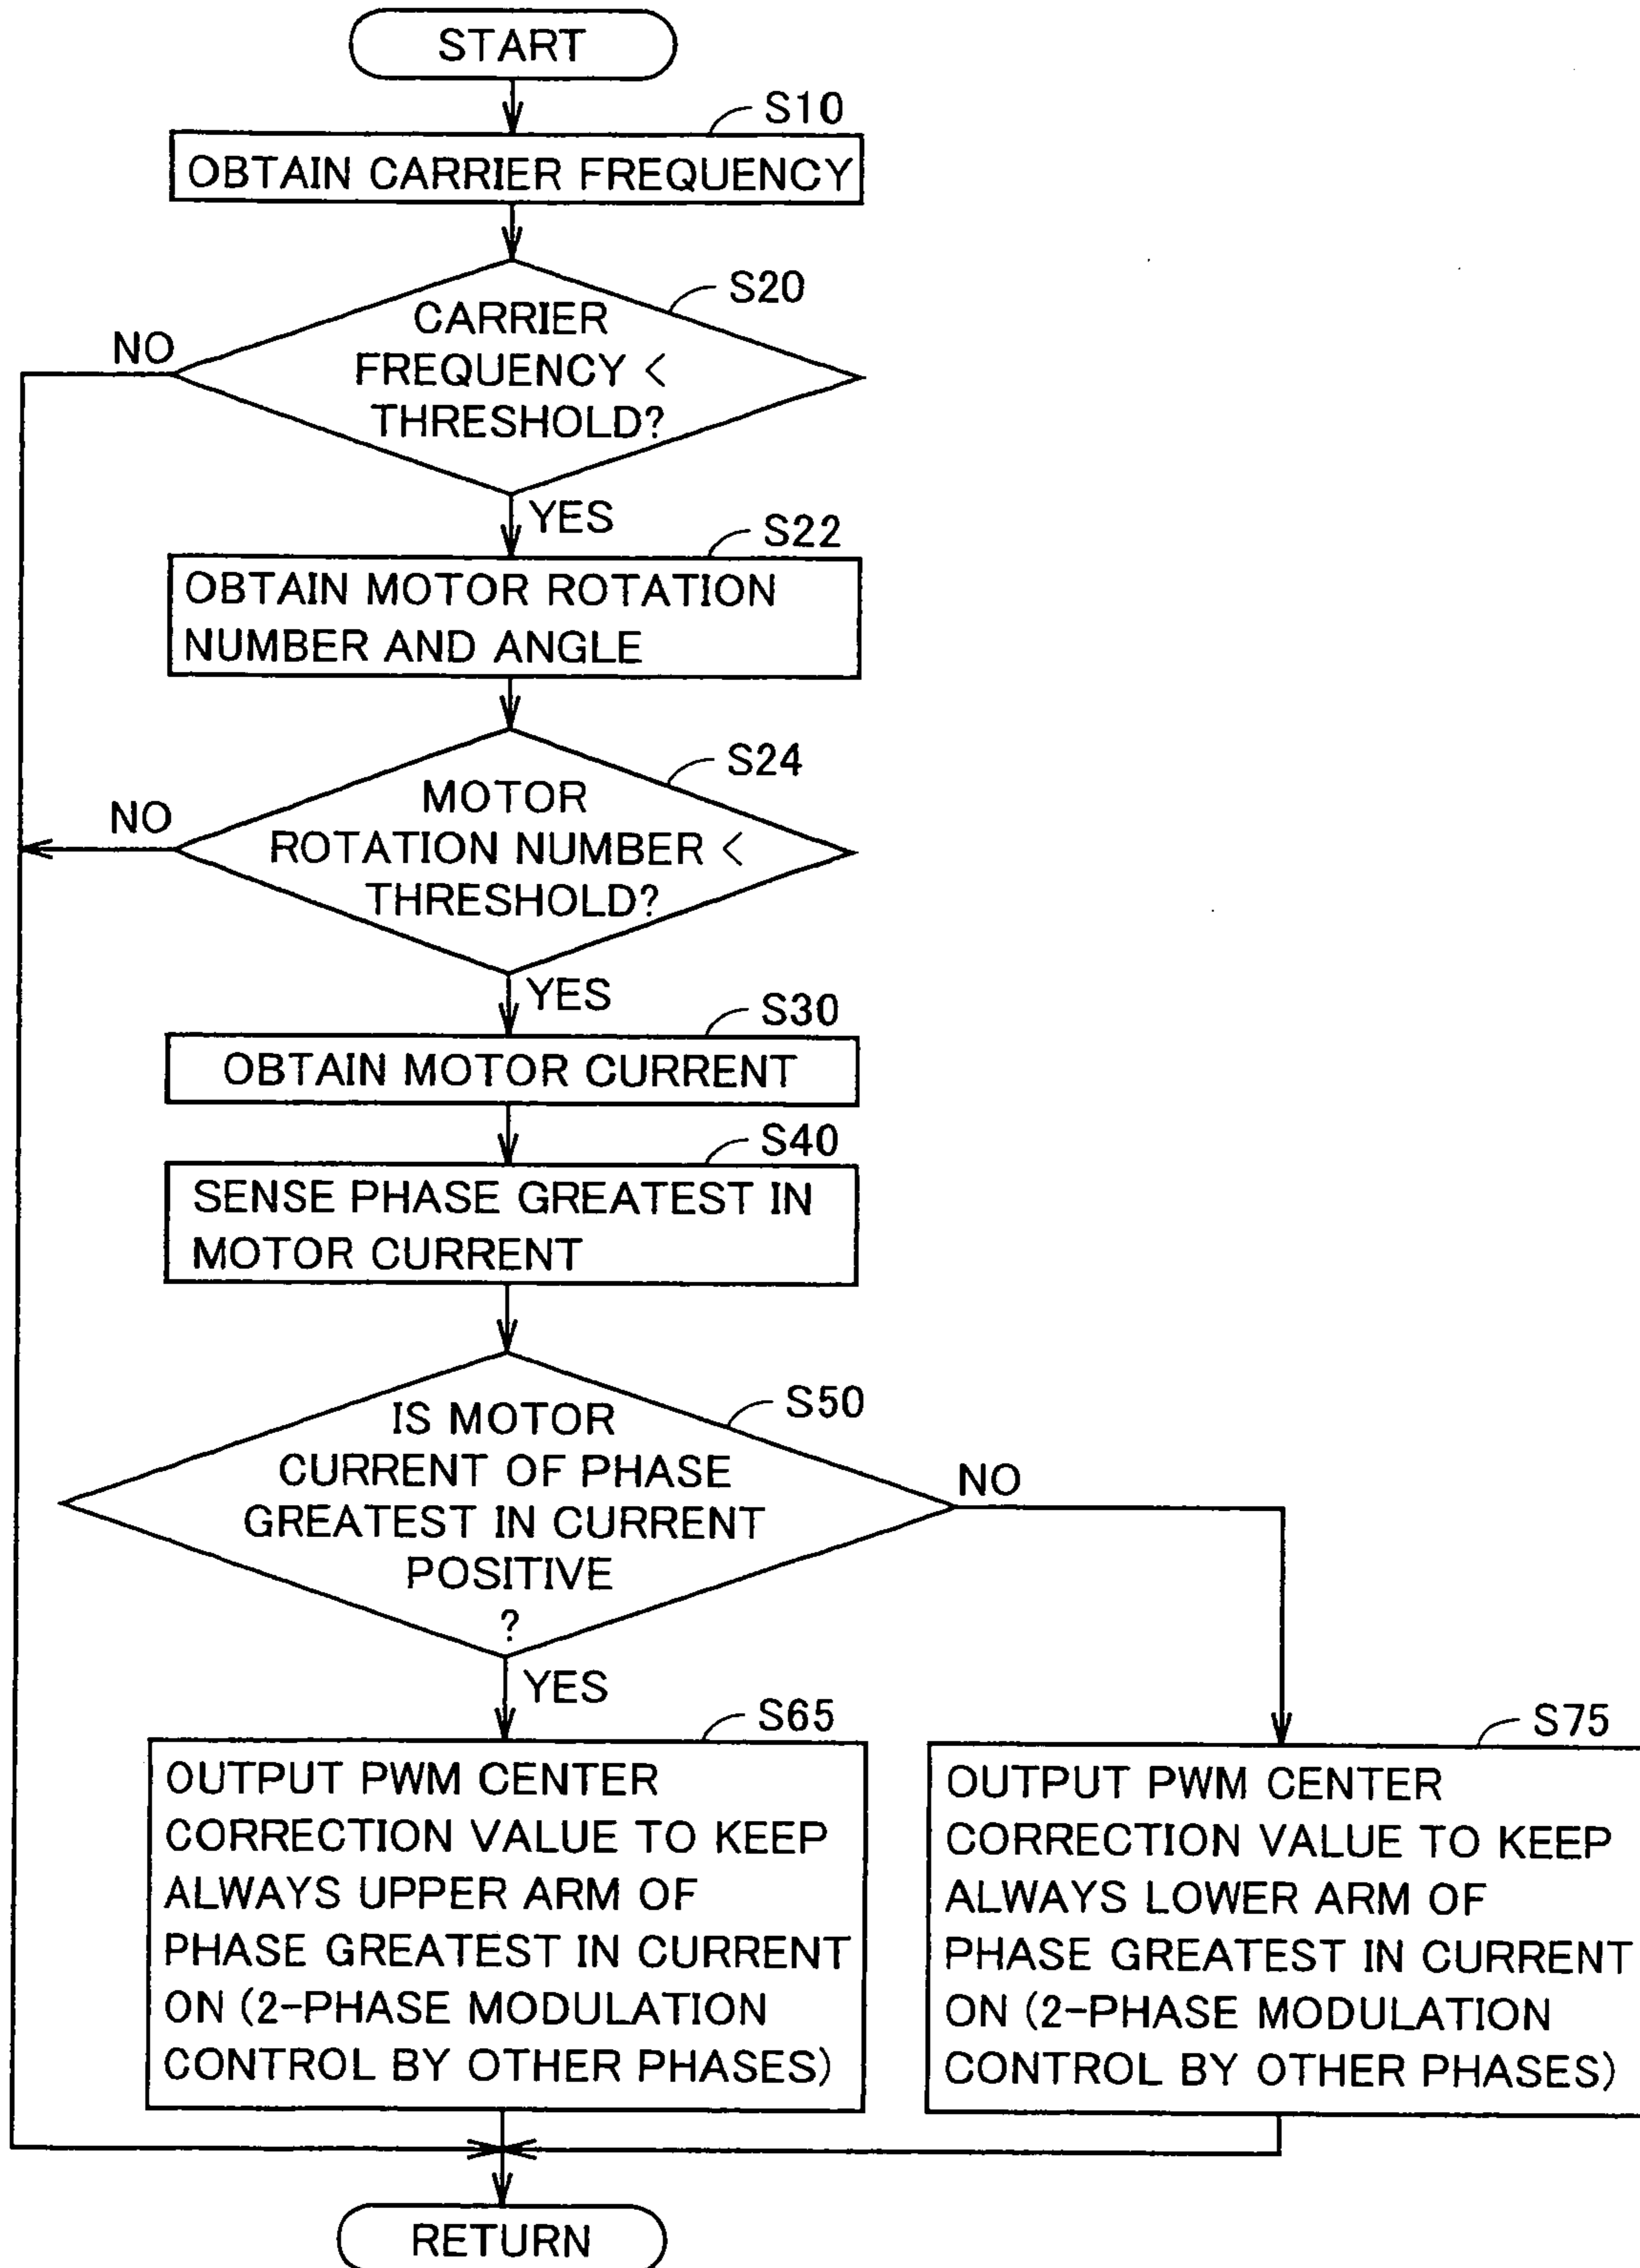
START

S10
OBTAIN CARRIER FREQUENCY

S20
CARRIER FREQUENCY < THRESHOLD?
NO
YES

S22
OBTAIN MOTOR ROTATION NUMBER AND ANGLE

S24
MOTOR ROTATION NUMBER < THRESHOLD?
NO
YES

S30
OBTAIN MOTOR CURRENT

S40
SENSE PHASE GREATEST IN MOTOR CURRENT

S50
IS MOTOR CURRENT OF PHASE GREATEST IN CURRENT POSITIVE ?
NO
YES

S65
OUTPUT PWM CENTER CORRECTION VALUE TO KEEP ALWAYS UPPER ARM OF PHASE GREATEST IN CURRENT ON (2-PHASE MODULATION CONTROL BY OTHER PHASES)

S75
OUTPUT PWM CENTER CORRECTION VALUE TO KEEP ALWAYS LOWER ARM OF PHASE GREATEST IN CURRENT ON (2-PHASE MODULATION CONTROL BY OTHER PHASES)

RETURN